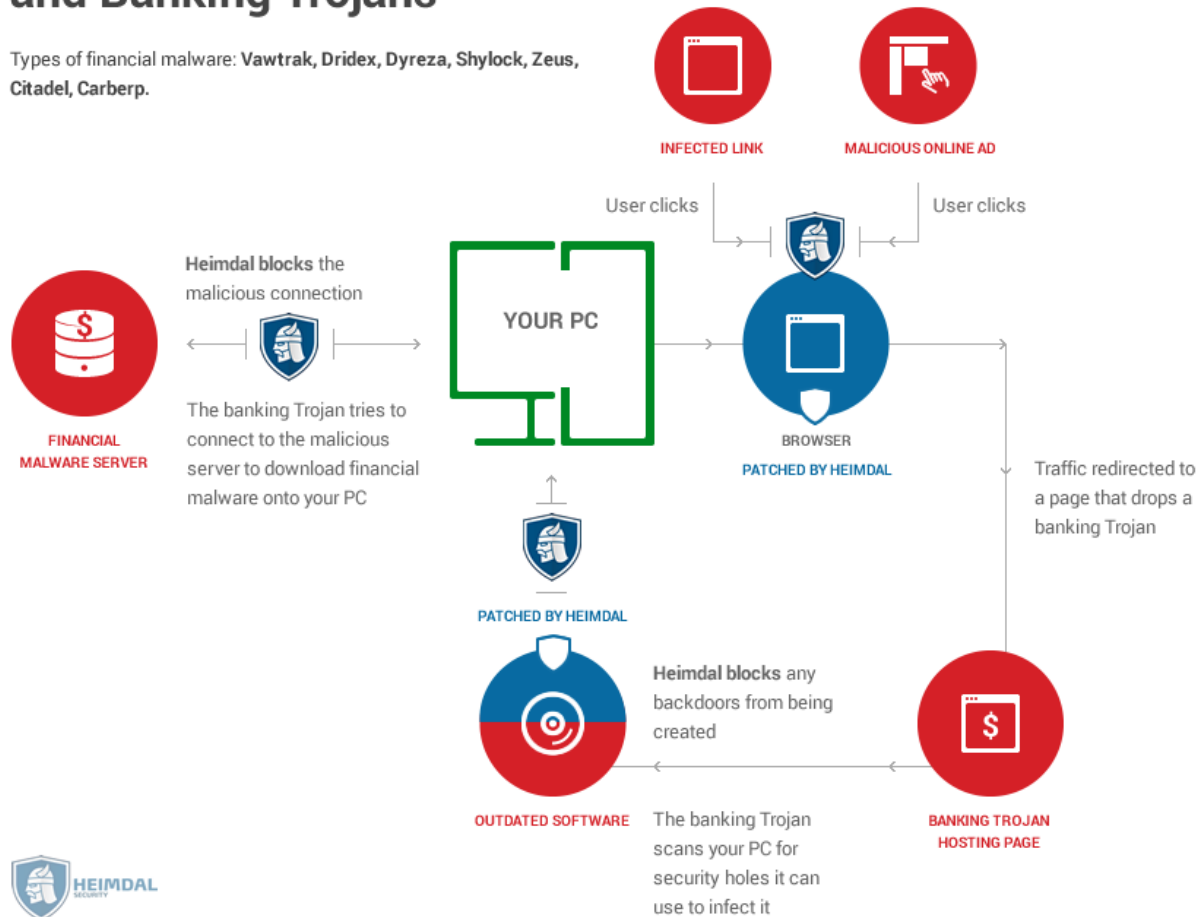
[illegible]

Types of financial malware: **Vawtrak, Dridex, Dyreza, Shylock, Zeus, Citadel, Carberp.**

INFECTED LINK

MALICIOUS ONLINE AD

User clicks

User clicks

**Heimdal blocks** the malicious connection

YOUR PC

FINANCIAL MALWARE SERVER

The banking Trojan tries to connect to the malicious server to download financial malware onto your PC

BROWSER

PATCHED BY HEIMDAL

Traffic redirected to a page that drops a banking Trojan

PATCHED BY HEIMDAL

**Heimdal blocks** any backdoors from being created

OUTDATED SOFTWARE

The banking Trojan scans your PC for security holes it can use to infect it

BANKING TROJAN HOSTING PAGE

HEIMDAL SECURITY